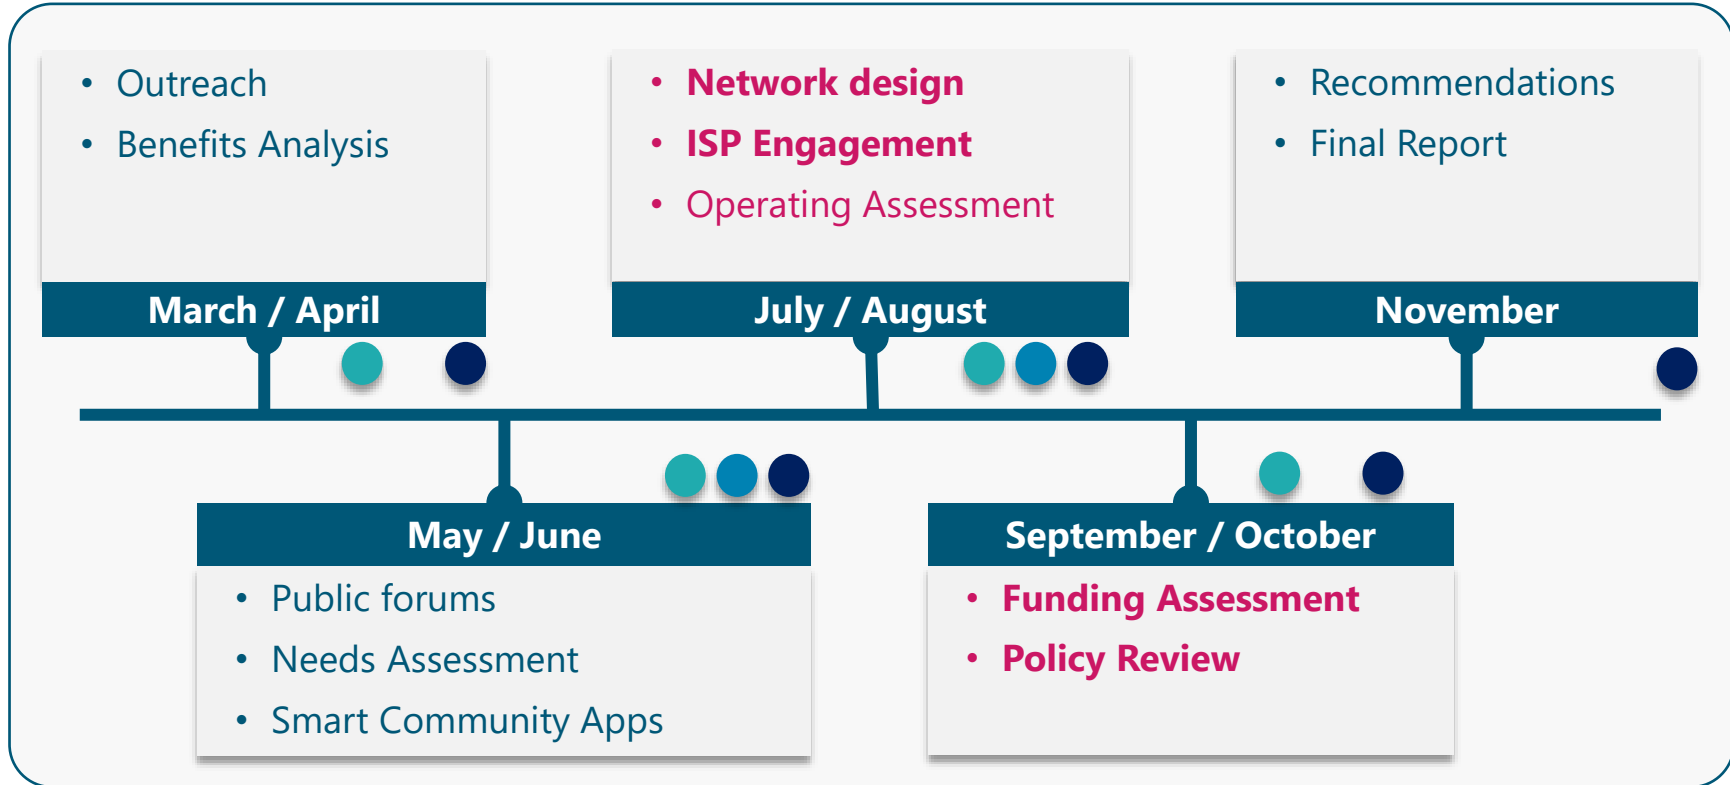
- Outreach
- Benefits Analysis

March / April

- Network design
- ISP Engagement
- Operating Assessment

July / August

- Recommendations
- Final Report

November

May / June

- Public forums
- Needs Assessment
- Smart Community Apps

September / October

- Funding Assessment
- Policy Review